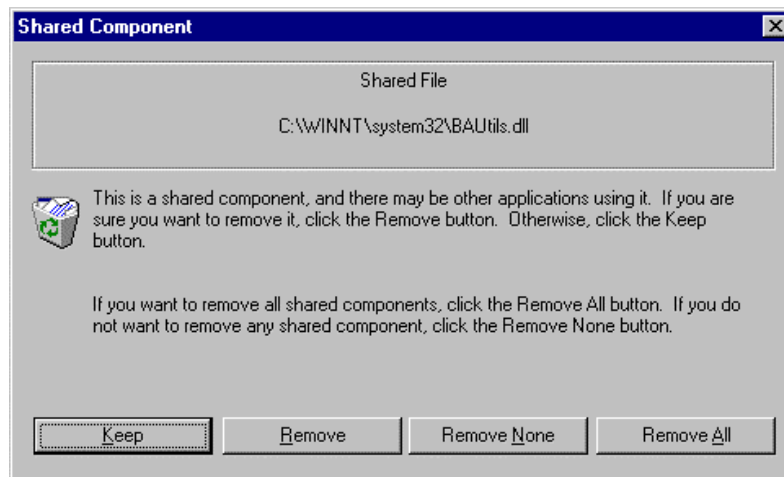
Shared Component

Shared File

C:\WINNT\system32\BAUtils.dll

This is a shared component, and there may be other applications using it. If you are sure you want to remove it, click the Remove button. Otherwise, click the Keep button.

If you want to remove all shared components, click the Remove All button. If you do not want to remove any shared component, click the Remove None button.

Keep

Remove

Remove None

Remove All